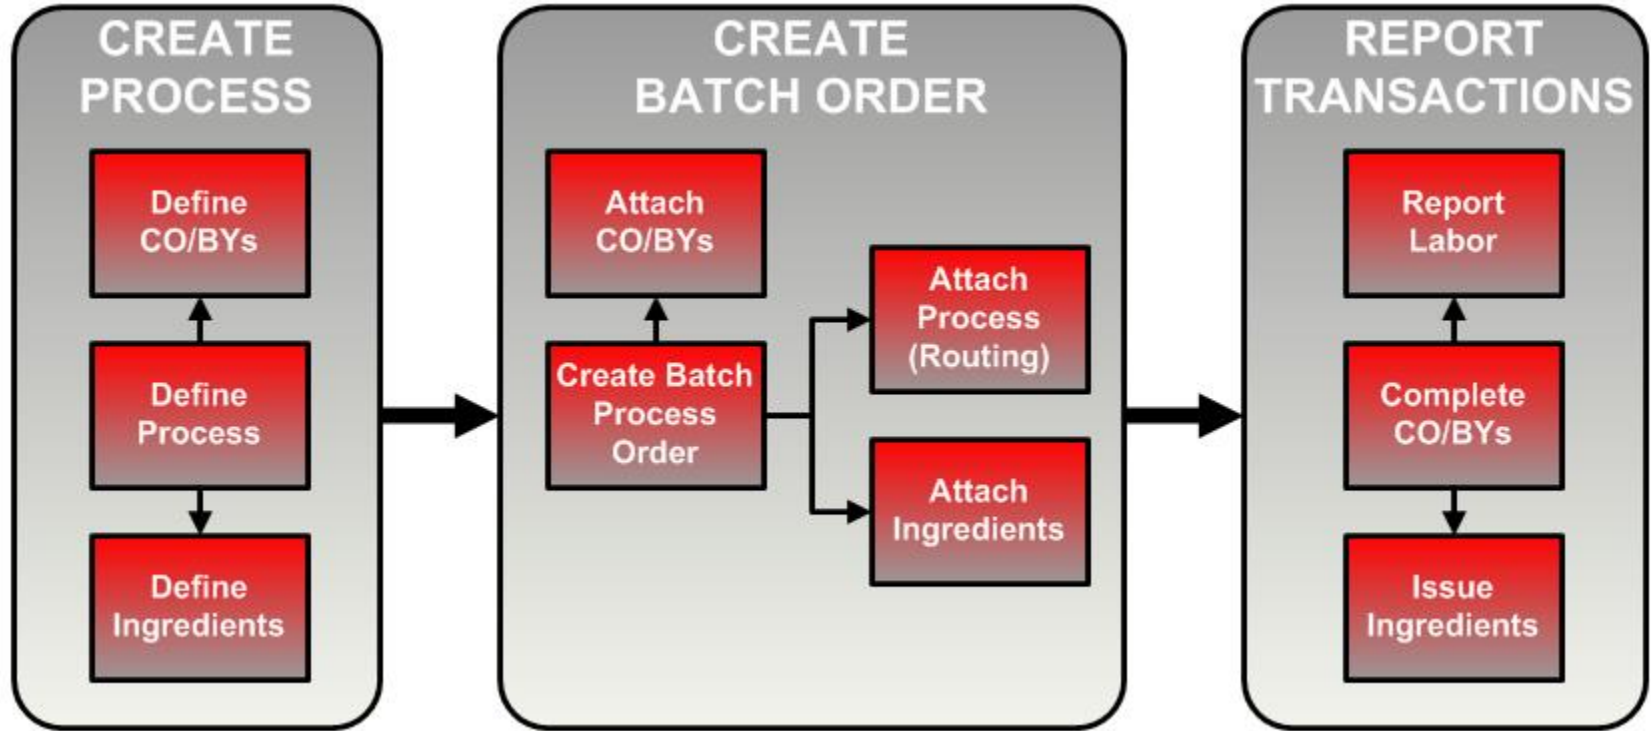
CREATE PROCESS

Define CO/BYs

Define Process

Define Ingredients

CREATE BATCH ORDER

Attach CO/BYs

Create Batch Process Order

Attach Process (Routing)

Attach Ingredients

REPORT TRANSACTIONS

Report Labor

Complete CO/BYs

Issue Ingredients